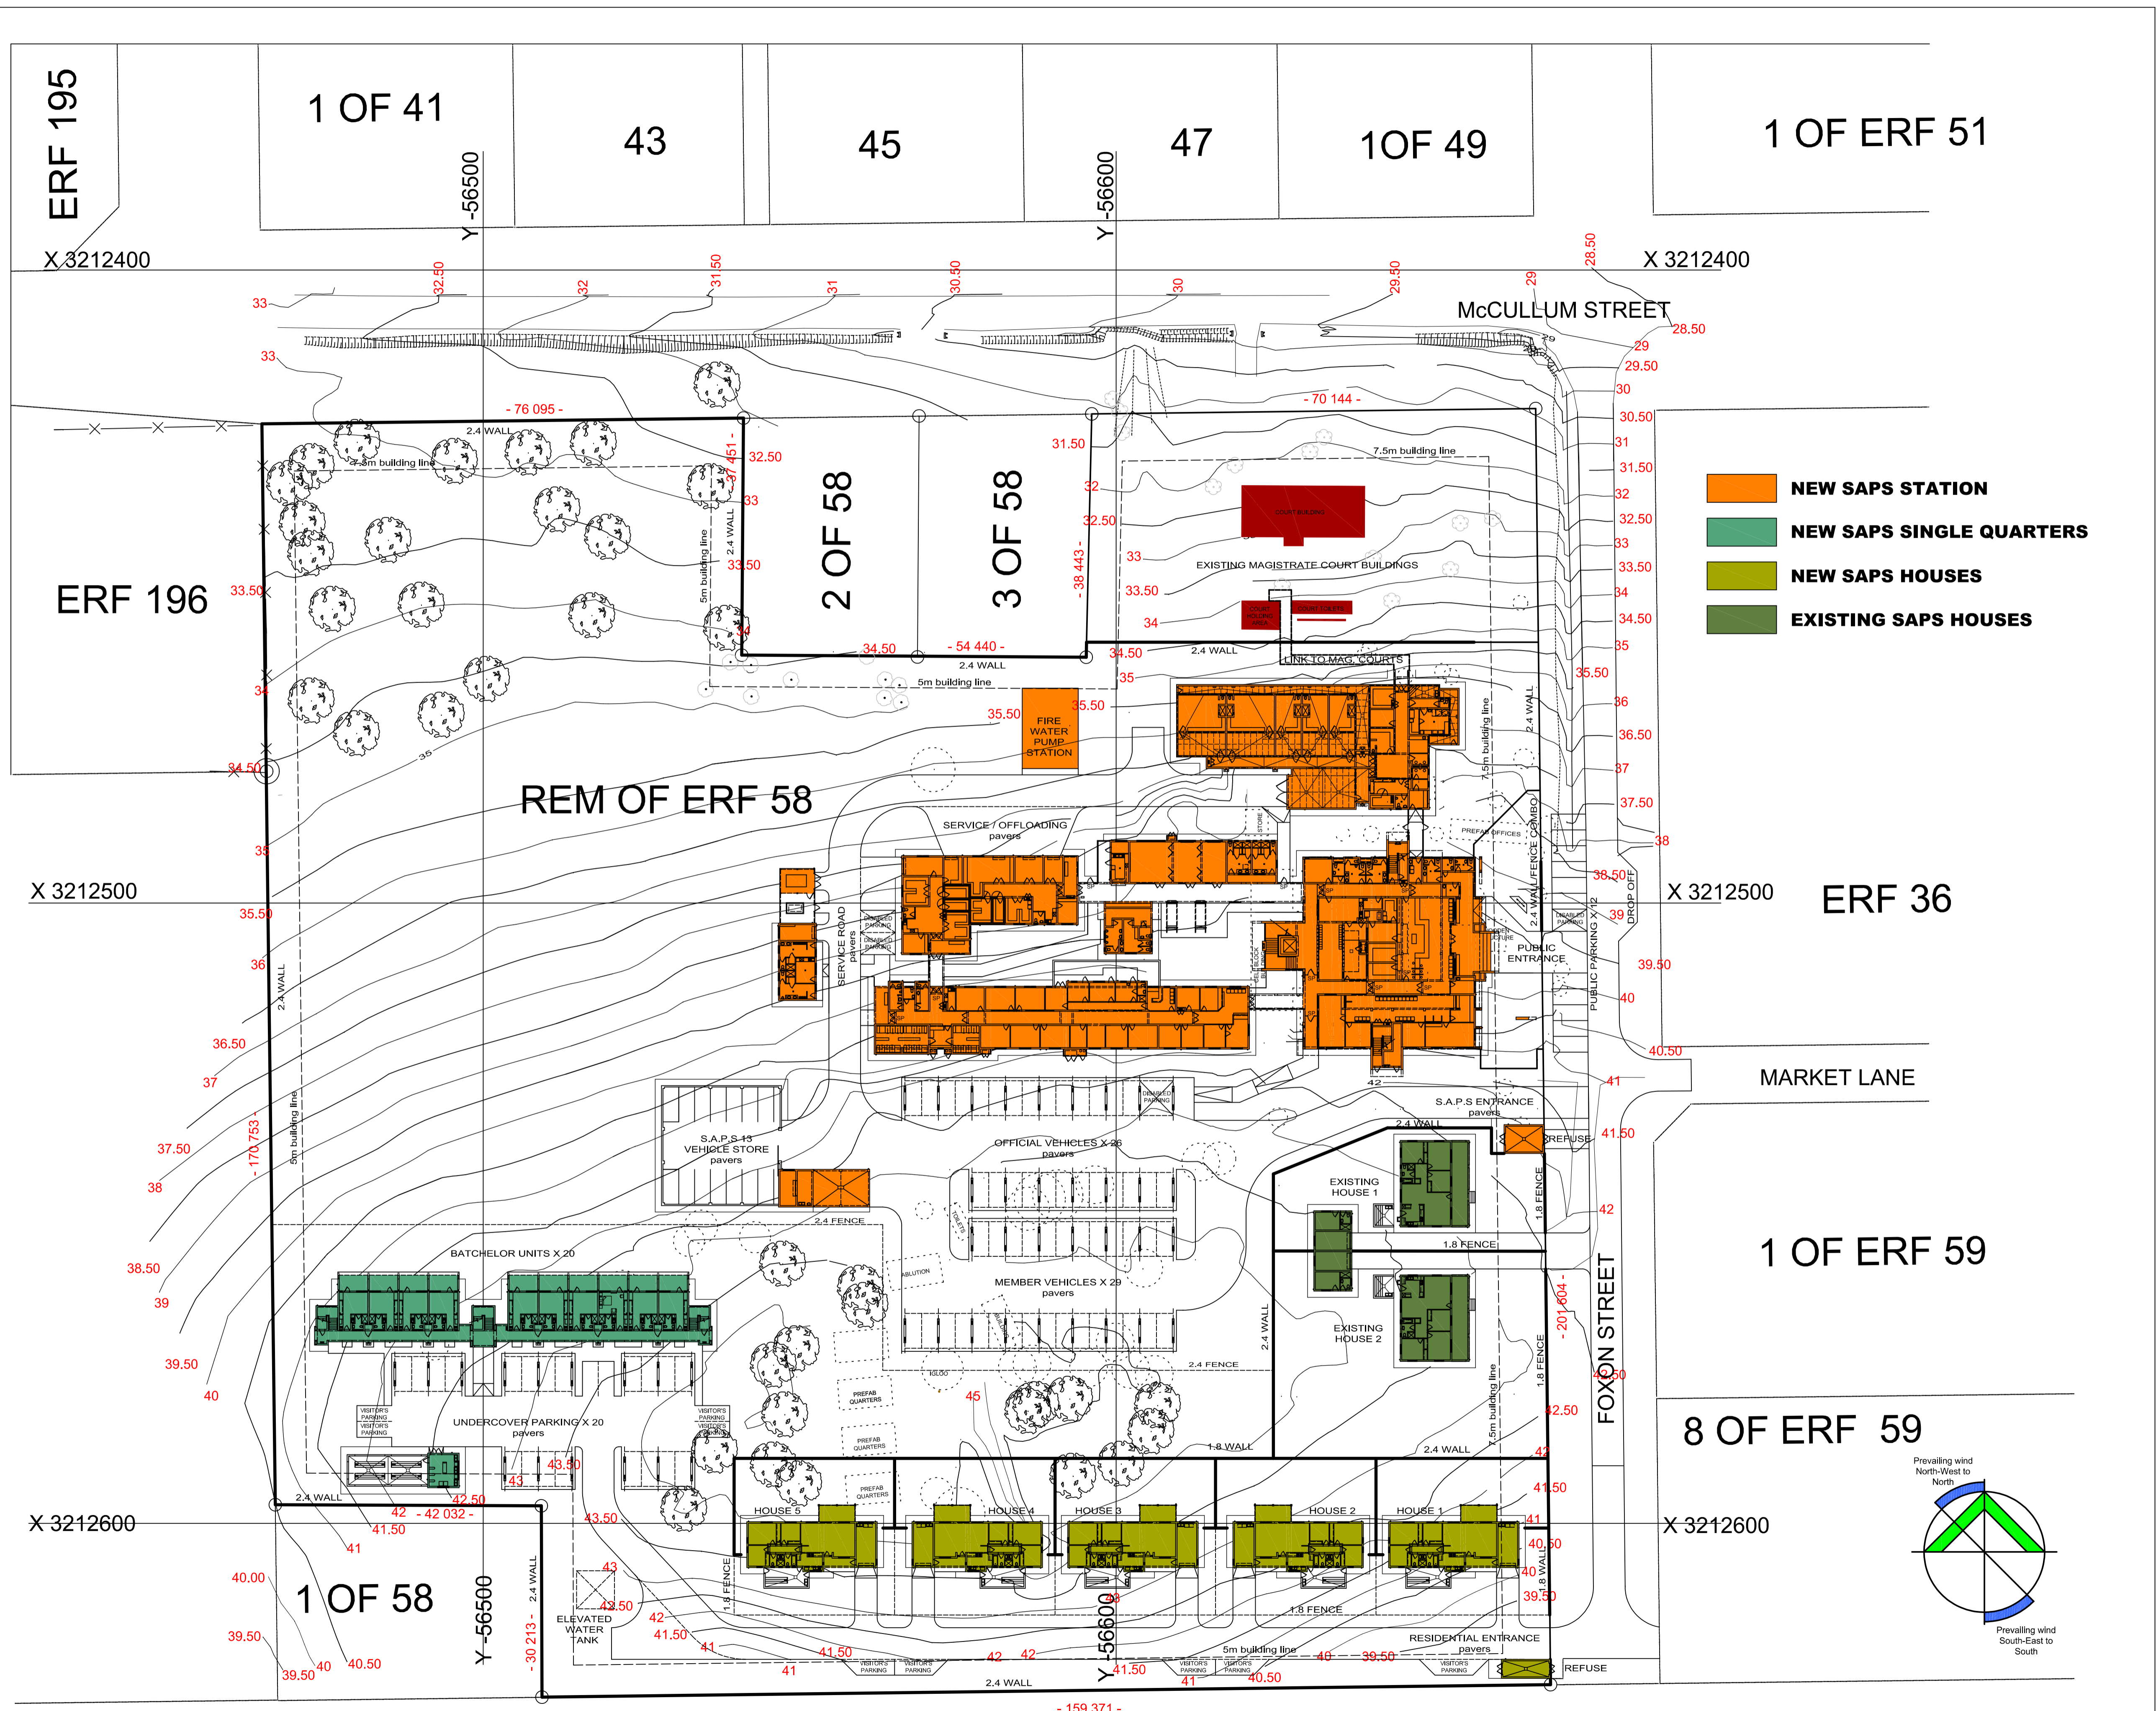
ERF 195

1 OF 41

43

45

47

1OF 49

1 OF ERF 51

Y -56500

Y -56600

X 3212400

X 3212400

McCULLUM STREET

33
33
32.50
32
31.50
31
30.50
30
29.50
29
28.50
28.50
29
29.50
30
30.50
31
31.50
32
32.50
33
33.50
34
34.50
35
35.50
36
36.50
37
37.50
38
38.50
39
39.50
40
40.50

- 76 095 -
- 70 144 -
2.4 WALL
7.5m building line
- 37 451 -
32.50
33
33.50
34
2.4 WALL
5m building line

2 OF 58

3 OF 58

31.50
32
32.50
33
33.50
34
- 38 443 -
COURT BUILDING
EXISTING MAGISTRATE COURT BUILDINGS
COURT HOLDING CELLS
COURT TOILETS
34.50
- 54 440 -
2.4 WALL
34.50
2.4 WALL
35
LINK TO MAG. COURTS
5m building line
35.50
35.50
FIRE WATER PUMP STATION

NEW SAPS STATION
NEW SAPS SINGLE QUARTERS
NEW SAPS HOUSES
EXISTING SAPS HOUSES

ERF 196

33.50
34
34.50
35
35
REM OF ERF 58

SERVICE / OFFLOADING pavers
PREFAB OFFICES
7.5m building line
2.4 WALL
2.4 WALL/FENCE COMBO
DROP OFF
PUBLIC PARKING X 12
PUBLIC ENTRANCE
X 3212500
X 3212500
ERF 36

35.50
36
2.4 WALL
36.50
37
37.50
38
38.50
39
39.50
40
- 170 753 -
5m building line
SERVICE ROAD pavers

MARKET LANE
41
S.A.P.S ENTRANCE pavers
42
REFUSE
41.50
2.4 WALL
S.A.P.S 13 VEHICLE STORE pavers
OFFICIAL VEHICLES X 26 pavers
EXISTING HOUSE 1
1.8 FENCE
42
1.8 FENCE
1 OF ERF 59

2.4 FENCE
BATCHELOR UNITS X 20
ABLUTION
MEMBER VEHICLES X 29 pavers
EXISTING HOUSE 2
2.4 WALL
- 201 604 -
FOXON STREET
1.8 FENCE
42.50
42.50
2.4 FENCE
IGLOO
45
PREFAB QUARTERS
PREFAB QUARTERS
UNDERCOVER PARKING X 20 pavers
VISITOR'S PARKING
VISITOR'S PARKING
VISITOR'S PARKING
VISITOR'S PARKING
7.5m building line
1.8 WALL
2.4 WALL
42
8 OF ERF 59

43
43.50
PREFAB QUARTERS
HOUSE 5
HOUSE 4
HOUSE 3
HOUSE 2
HOUSE 1
41.50
2.4 WALL
42.50
42
- 42 032 -
41.50
43.50
X 3212600
X 3212600
41
41
40.50
40
39.50
1.8 WALL
40.00
1 OF 58
2.4 WALL
43
42.50
1.8 FENCE
1.8 FENCE
ELEVATED WATER TANK
42
41.50
41
39.50
40
40.50
39.50
Y -56500
- 30 213 -
Y -56600
43
41.50
41
40.50
42
42
5m building line
RESIDENTIAL ENTRANCE pavers
40
39.50
VISITOR'S PARKING
VISITOR'S PARKING
VISITOR'S PARKING
VISITOR'S PARKING
VISITOR'S PARKING
41
2.4 WALL
REFUSE
- 159 371 -

Prevailing wind North-West to North
Prevailing wind South-East to South